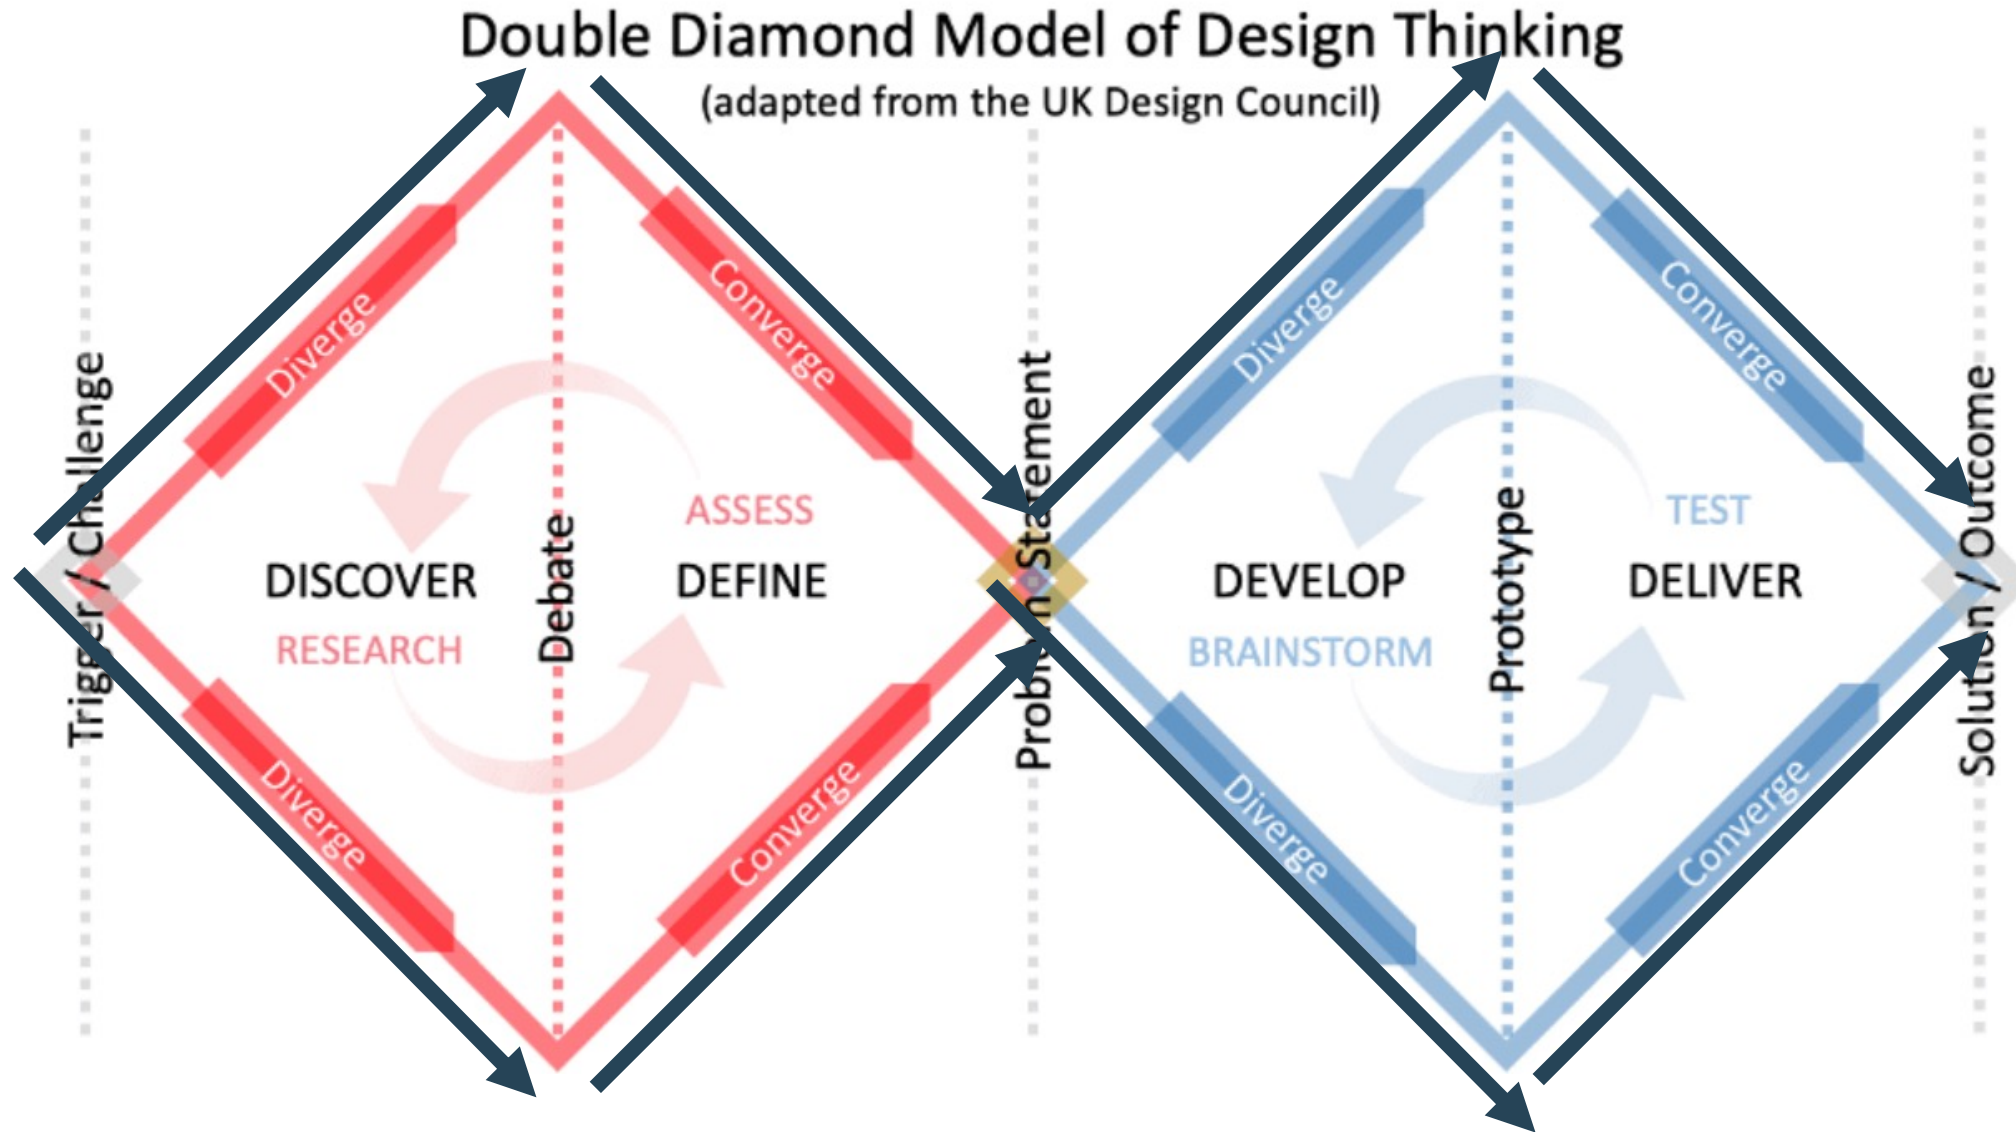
Double Diamond Model of Design Thinking
(adapted from the UK Design Council)

Trigger / Challenge

Diverge

Converge

Diverge

Converge

DISCOVER
RESEARCH

Debate

ASSESS
DEFINE

Problem Statement

Diverge

Converge

Diverge

Converge

DEVELOP
BRAINSTORM

Prototype

TEST
DELIVER

Solution / Outcome